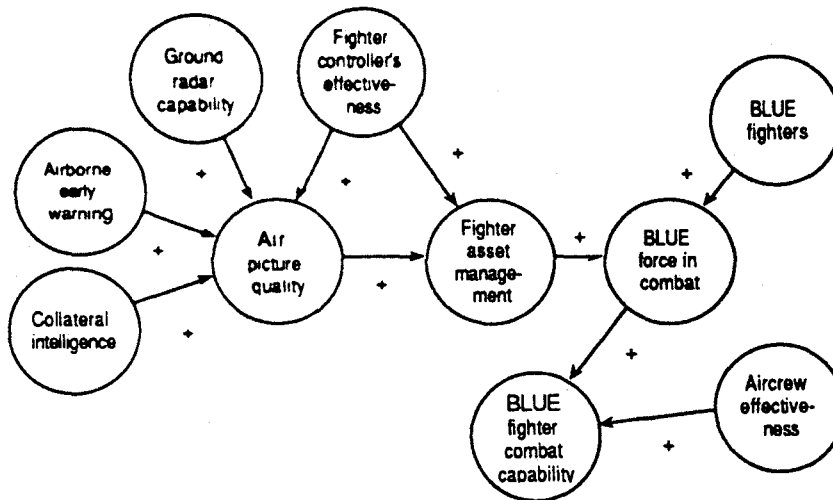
Ground radar capability

Fighter controller's effectiveness

BLUE fighters

Airborne early warning

+

+

+

+

Air picture quality

Fighter asset management

+

BLUE force in combat

+

Collateral intelligence

+

+

+

BLUE fighter combat capability

Aircrew effectiveness

+